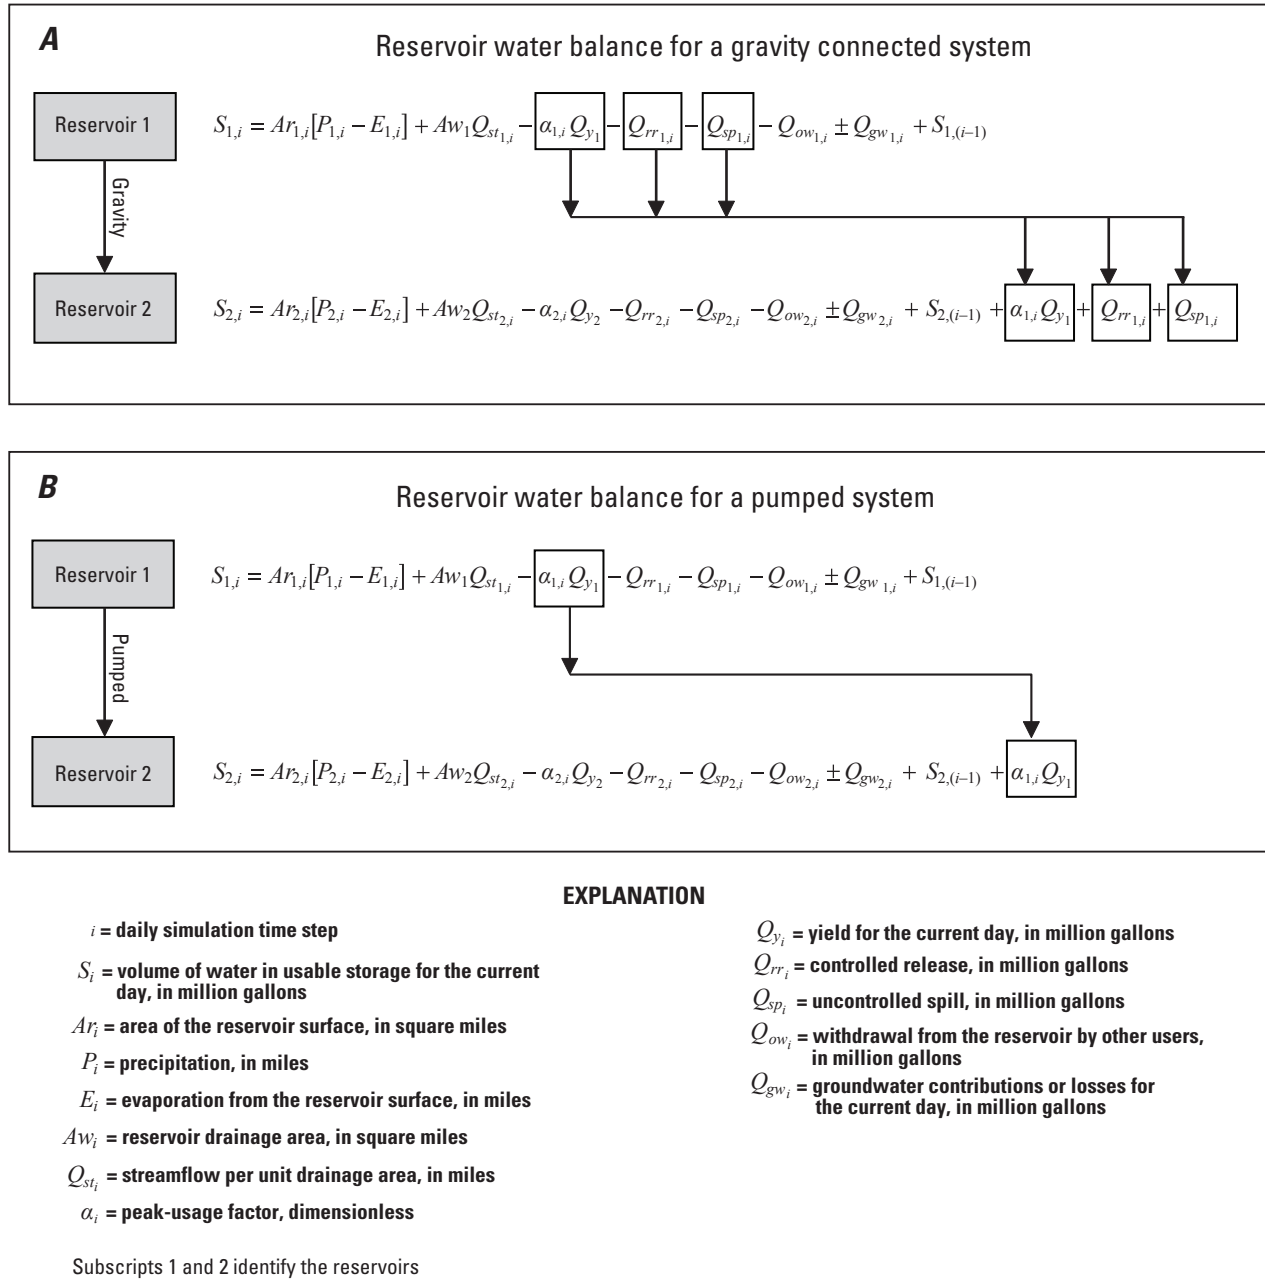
**A**

Reservoir water balance for a gravity connected system

Reservoir 1

Gravity

Reservoir 2

$S_{1,i} = Ar_{1,i}[P_{1,i} - E_{1,i}] + Aw_1 Q_{st_{1,i}} - \alpha_{1,i} Q_{y_1} - Q_{rr_{1,i}} - Q_{sp_{1,i}} - Q_{ow_{1,i}} \pm Q_{gw_{1,i}} + S_{1,(i-1)}$

$S_{2,i} = Ar_{2,i}[P_{2,i} - E_{2,i}] + Aw_2 Q_{st_{2,i}} - \alpha_{2,i} Q_{y_2} - Q_{rr_{2,i}} - Q_{sp_{2,i}} - Q_{ow_{2,i}} \pm Q_{gw_{2,i}} + S_{2,(i-1)} + \alpha_{1,i} Q_{y_1} + Q_{rr_{1,i}} + Q_{sp_{1,i}}$

**B**

Reservoir water balance for a pumped system

Reservoir 1

Pumped

Reservoir 2

$S_{1,i} = Ar_{1,i}[P_{1,i} - E_{1,i}] + Aw_1 Q_{st_{1,i}} - \alpha_{1,i} Q_{y_1} - Q_{rr_{1,i}} - Q_{sp_{1,i}} - Q_{ow_{1,i}} \pm Q_{gw_{1,i}} + S_{1,(i-1)}$

$S_{2,i} = Ar_{2,i}[P_{2,i} - E_{2,i}] + Aw_2 Q_{st_{2,i}} - \alpha_{2,i} Q_{y_2} - Q_{rr_{2,i}} - Q_{sp_{2,i}} - Q_{ow_{2,i}} \pm Q_{gw_{2,i}} + S_{2,(i-1)} + \alpha_{1,i} Q_{y_1}$

**EXPLANATION**

$i$ = daily simulation time step

$S_i$ = volume of water in usable storage for the current day, in million gallons

$Ar_i$ = area of the reservoir surface, in square miles

$P_i$ = precipitation, in miles

$E_i$ = evaporation from the reservoir surface, in miles

$Aw_i$ = reservoir drainage area, in square miles

$Q_{st_i}$ = streamflow per unit drainage area, in miles

$\alpha_i$ = peak-usage factor, dimensionless

$Q_{y_i}$ = yield for the current day, in million gallons

$Q_{rr_i}$ = controlled release, in million gallons

$Q_{sp_i}$ = uncontrolled spill, in million gallons

$Q_{ow_i}$ = withdrawal from the reservoir by other users, in million gallons

$Q_{gw_i}$ = groundwater contributions or losses for the current day, in million gallons

Subscripts 1 and 2 identify the reservoirs